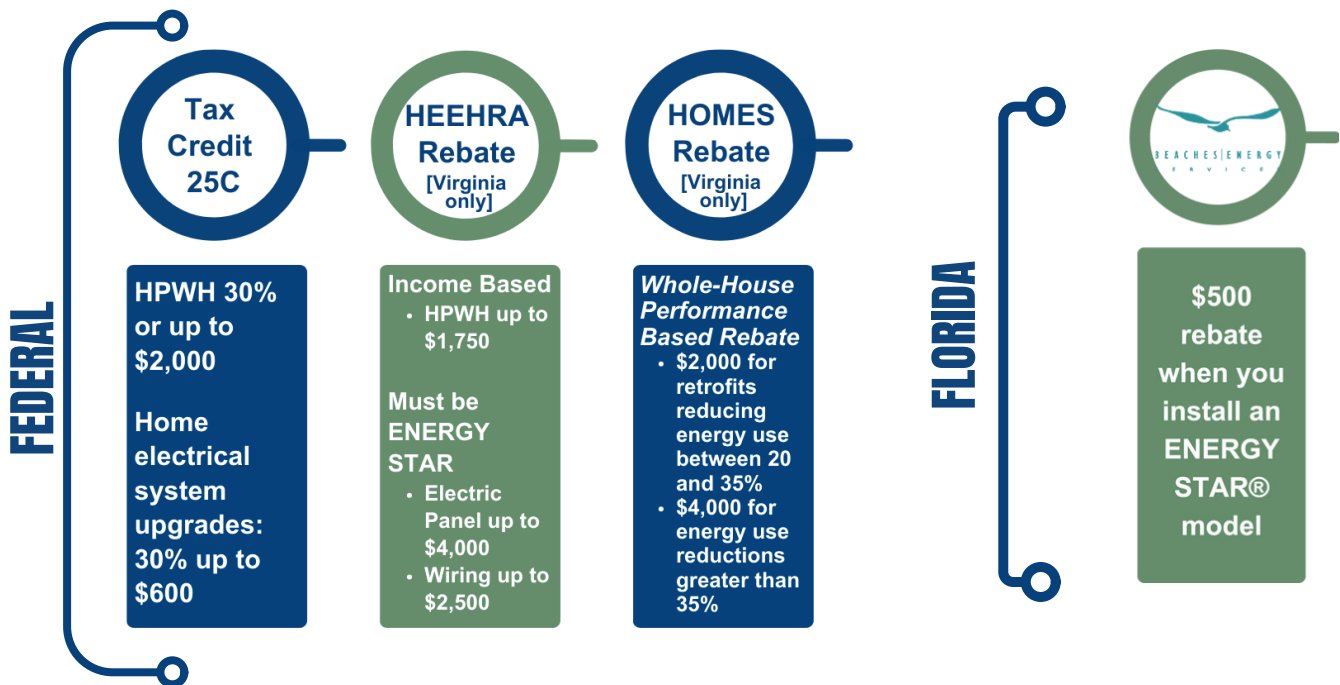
FEDERAL

Tax Credit 25C

HPWH 30% or up to $2,000

Home electrical system upgrades: 30% up to $600

HEEHRA Rebate [Virginia only]

Income Based
- HPWH up to $1,750

Must be ENERGY STAR
- Electric Panel up to $4,000
- Wiring up to $2,500

HOMES Rebate [Virginia only]

*Whole-House Performance Based Rebate*
- $2,000 for retrofits reducing energy use between 20 and 35%
- $4,000 for energy use reductions greater than 35%

FLORIDA

BEACHES ENERGY SERVICES

$500 rebate when you install an ENERGY STAR® model